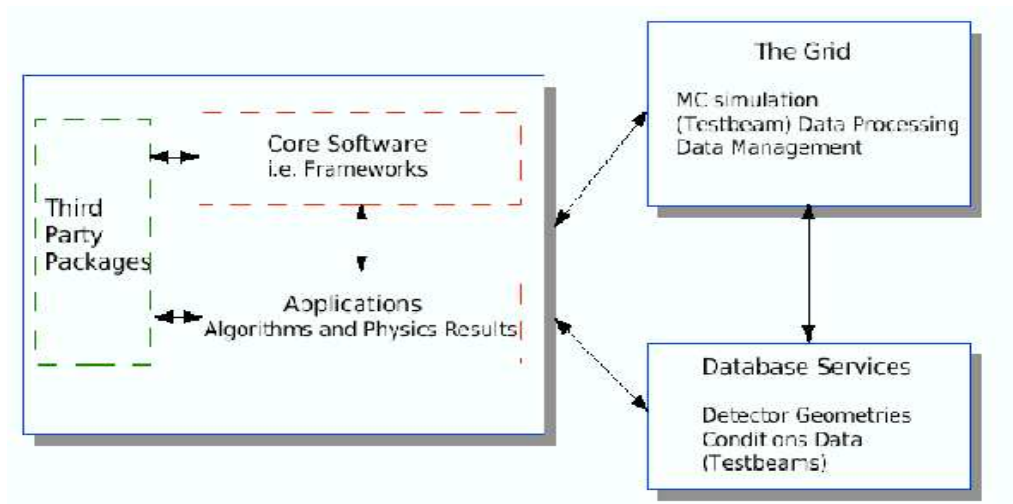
Third Party Packages

Core Software
i.e. Frameworks

Applications
Algorithms and Physics Results

The Grid

MC simulation
(Testbeam) Data Processing
Data Management

Database Services

Detector Geometries
Conditions Data
(Testbeams)